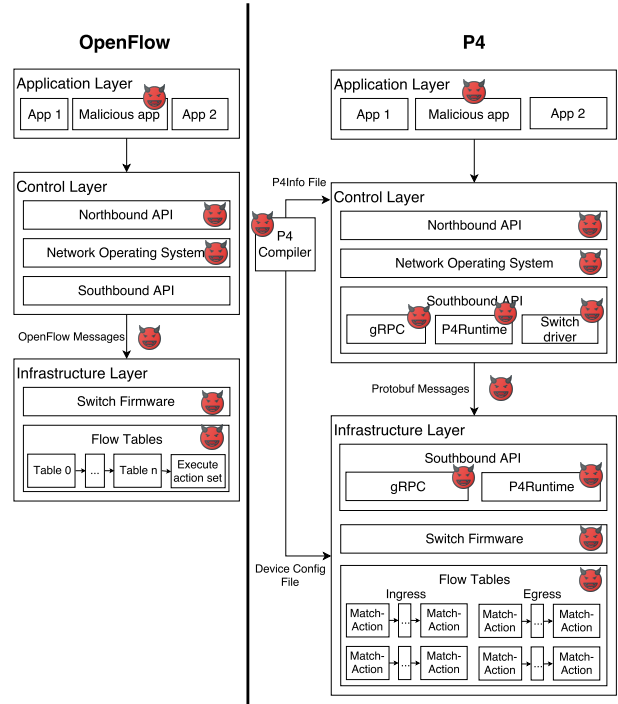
OpenFlow

Application Layer

App 1

Malicious app

App 2

Control Layer

Northbound API

Network Operating System

Southbound API

OpenFlow Messages

Infrastructure Layer

Switch Firmware

Flow Tables

Table 0

...

Table n

Execute action set

P4

Application Layer

App 1

Malicious app

App 2

P4Info File

P4 Compiler

Control Layer

Northbound API

Network Operating System

Southbound API

gRPC

P4Runtime

Switch driver

Protobuf Messages

Infrastructure Layer

Southbound API

gRPC

P4Runtime

Switch Firmware

Device Config File

Flow Tables

Ingress

Egress

Match-Action

...

Match-Action

Match-Action

...

Match-Action

Match-Action

...

Match-Action

Match-Action

...

Match-Action